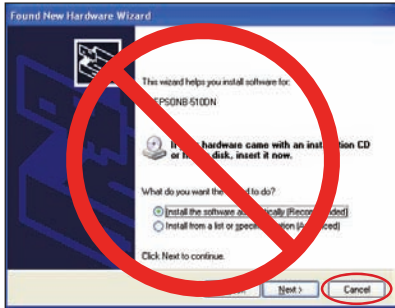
Found New Hardware Wizard

This wizard helps you install software for:

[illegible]EPSON B-510DN

If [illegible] hardware came with an installation CD or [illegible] disk, insert it now.

What do you want the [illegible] to do?

Install the software a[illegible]ically (Recom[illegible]ded)

Install from a list or specifi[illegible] (A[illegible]ced)

Click Next to continue.

Next >

Cancel